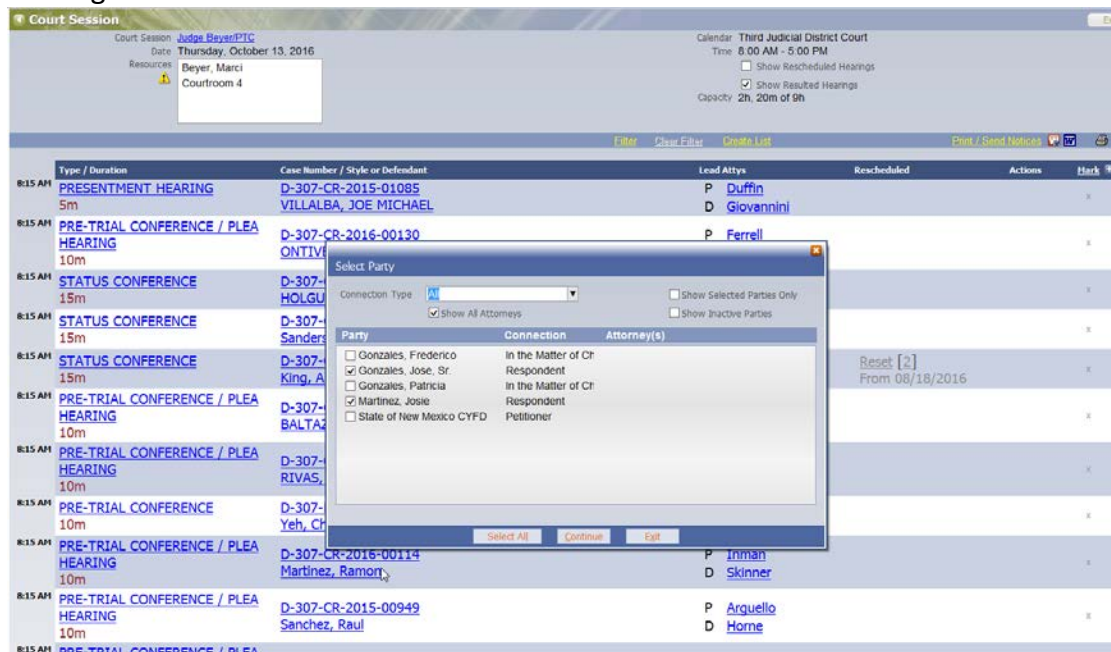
Court Session

Court Session Judge Beyer/PTC
Date Thursday, October 13, 2016
Resources Beyer, Marci
Courtroom 4

Calendar Third Judicial District Court
Time 8:00 AM - 5:00 PM
Show Rescheduled Hearings
Show Resulted Hearings
Capacity 2h, 20m of 9h

Filter Clear Filter Create List Print / Send Notices

| | Type / Duration | Case Number / Style or Defendant | Lead Attys | Rescheduled | Actions | Mark |
|---|---|---|---|---|---|---|
| 8:15 AM | PRESENTMENT HEARING 5m | D-307-CR-2015-01085 VILLALBA, JOE MICHAEL | P Duffin D Giovannini | | | x |
| 8:15 AM | PRE-TRIAL CONFERENCE / PLEA HEARING 10m | D-307-CR-2016-00130 ONTIV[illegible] | P Ferrell | | | x |
| 8:15 AM | STATUS CONFERENCE 15m | D-307-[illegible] HOLGU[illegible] | | | | x |
| 8:15 AM | STATUS CONFERENCE 15m | D-307-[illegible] Sanders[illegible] | | | | x |
| 8:15 AM | STATUS CONFERENCE 15m | D-307-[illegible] King, A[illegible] | | Reset [2] From 08/18/2016 | | x |
| 8:15 AM | PRE-TRIAL CONFERENCE / PLEA HEARING 10m | D-307-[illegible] BALTAZ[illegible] | | | | x |
| 8:15 AM | PRE-TRIAL CONFERENCE / PLEA HEARING 10m | D-307-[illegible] RIVAS,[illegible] | | | | x |
| 8:15 AM | PRE-TRIAL CONFERENCE 10m | D-307-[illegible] Yeh, Ch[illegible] | | | | x |
| 8:15 AM | PRE-TRIAL CONFERENCE / PLEA HEARING 10m | D-307-CR-2016-00114 Martinez, Ramon | P Inman D Skinner | | | x |
| 8:15 AM | PRE-TRIAL CONFERENCE / PLEA HEARING 10m | D-307-CR-2015-00949 Sanchez, Raul | P Arguello D Horne | | | x |
| 8:15 AM | PRE-TRIAL CONFERENCE / PLEA | | | | | |

Select Party

Connection Type All
Show All Attorneys
Show Selected Parties Only
Show Inactive Parties

| Party | Connection | Attorney(s) |
|---|---|---|
| Gonzales, Frederico | In the Matter of Ch | |
| Gonzales, Jose, Sr. | Respondent | |
| Gonzales, Patricia | In the Matter of Ch | |
| Martinez, Josie | Respondent | |
| State of New Mexico CYFD | Petitioner | |

Select All Continue Exit